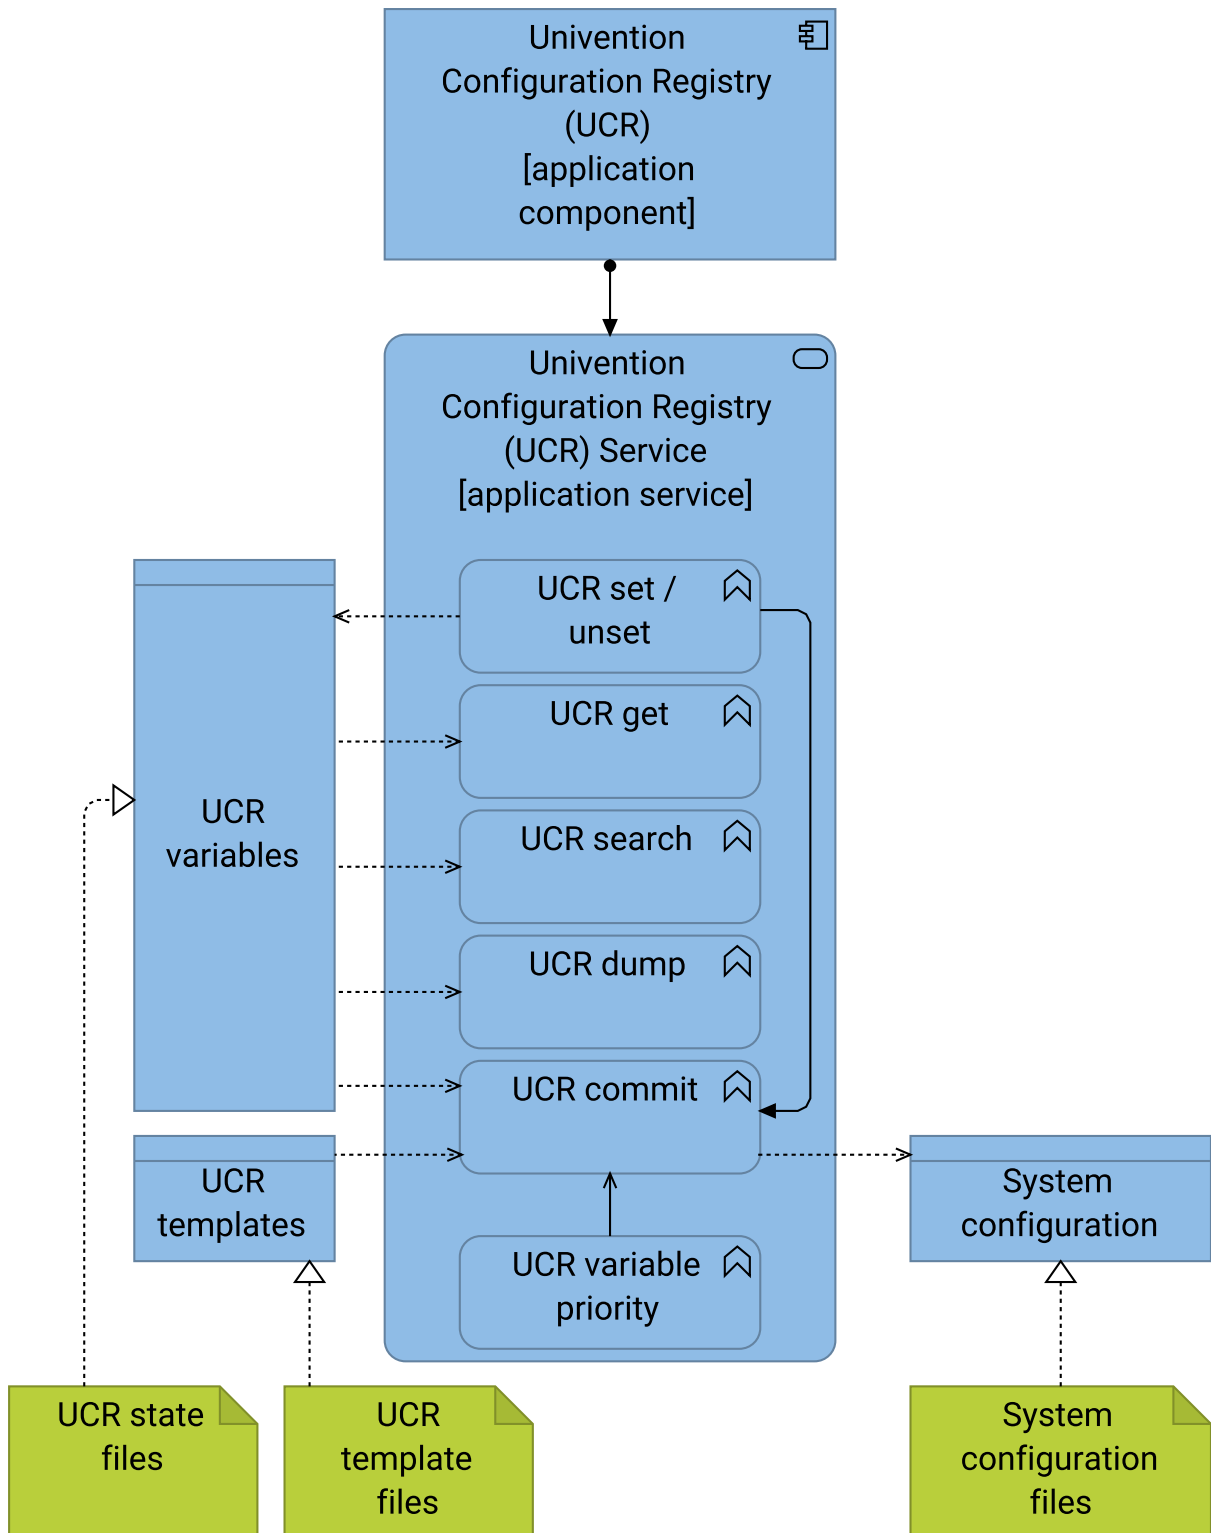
Univention Configuration Registry (UCR) [application component]

Univention Configuration Registry (UCR) Service [application service]

UCR variables

UCR set / unset

UCR get

UCR search

UCR dump

UCR commit

UCR templates

UCR variable priority

System configuration

UCR state files

UCR template files

System configuration files